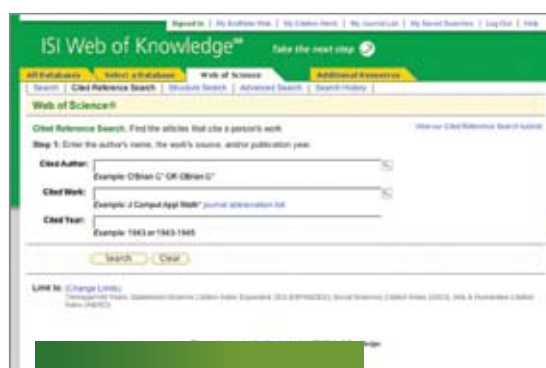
Signed In | My EndNote Web | My Citation Alerts | My Journal List | My Saved Searches | Log Out | Help

ISI Web of Knowledge℠ Take the next step

All Databases | Select a Database | Web of Science | Additional Resources

Search | Cited Reference Search | Structure Search | Advanced Search | Search History |

Web of Science®

Cited Reference Search. Find the articles that cite a person's work.

View our Cited Reference Search tutorial

Step 1: Enter the author's name, the work's source, and/or publication year.

Cited Author:

Example: O'Brian C* OR OBrian C*

Cited Work:

Example: J Comput Appl Math* journal abbreviation list

Cited Year:

Example: 1943 or 1943-1945

Search | Clear

Limit to: (Change Limits)
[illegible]